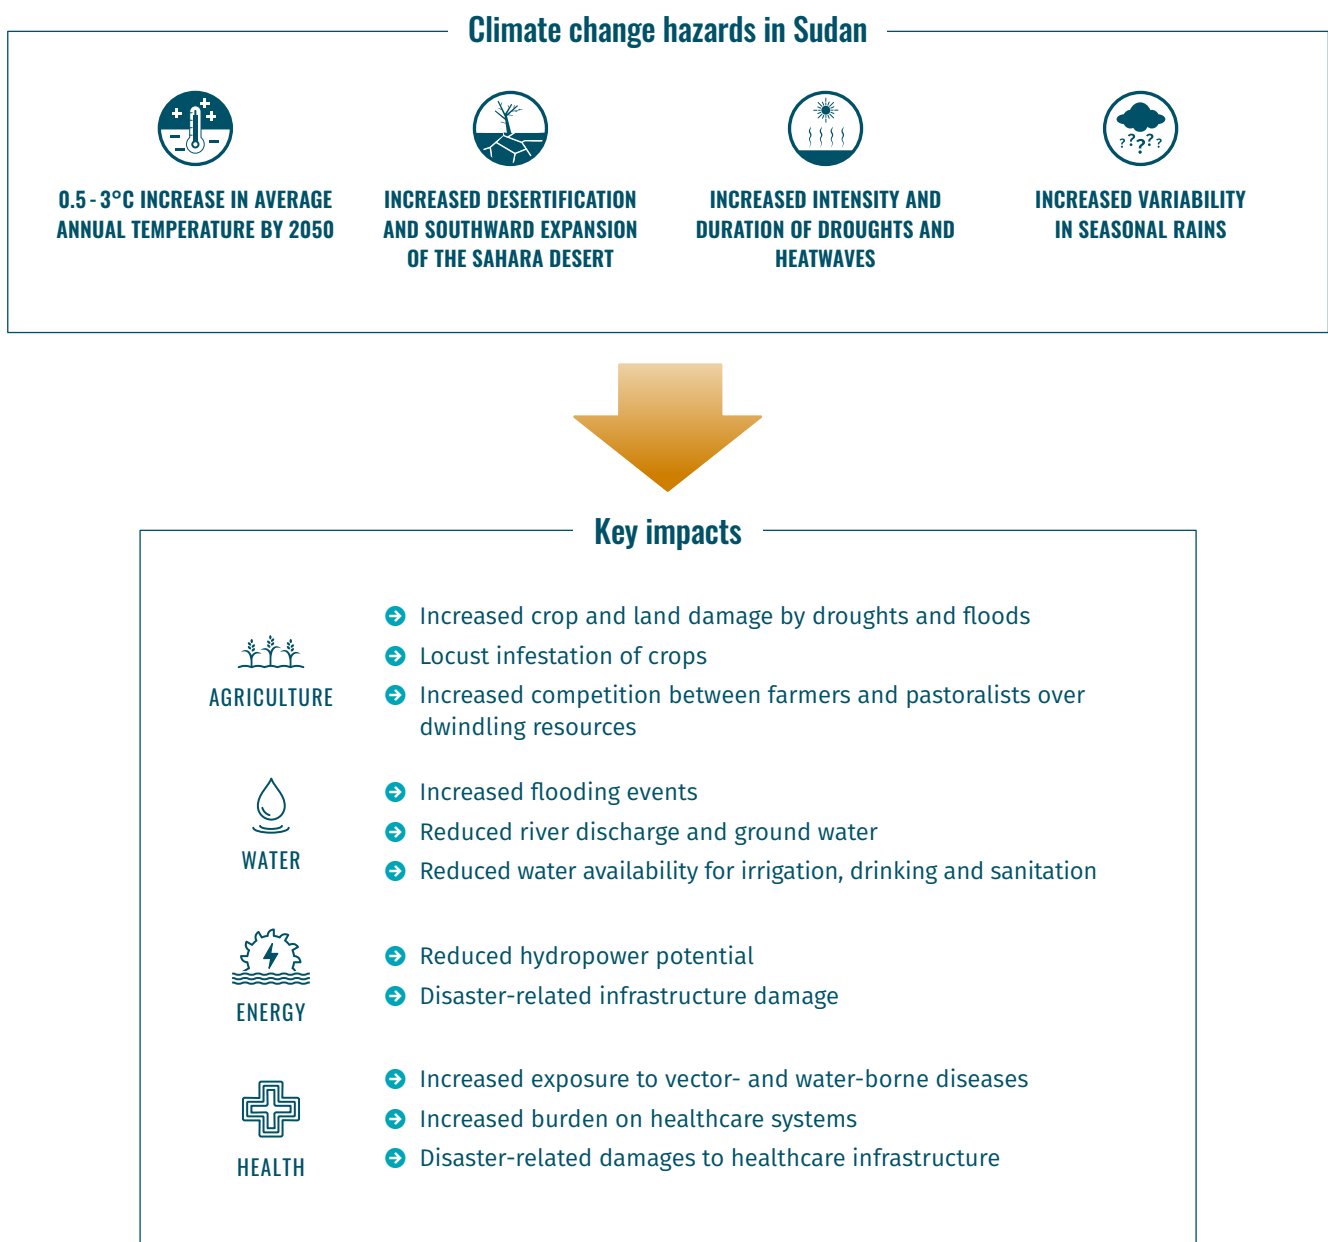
Climate change hazards in Sudan

0.5 - 3°C INCREASE IN AVERAGE ANNUAL TEMPERATURE BY 2050

INCREASED DESERTIFICATION AND SOUTHWARD EXPANSION OF THE SAHARA DESERT

INCREASED INTENSITY AND DURATION OF DROUGHTS AND HEATWAVES

INCREASED VARIABILITY IN SEASONAL RAINS

Key impacts

AGRICULTURE

Increased crop and land damage by droughts and floods

Locust infestation of crops

Increased competition between farmers and pastoralists over dwindling resources

WATER

Increased flooding events

Reduced river discharge and ground water

Reduced water availability for irrigation, drinking and sanitation

ENERGY

Reduced hydropower potential

Disaster-related infrastructure damage

HEALTH

Increased exposure to vector- and water-borne diseases

Increased burden on healthcare systems

Disaster-related damages to healthcare infrastructure